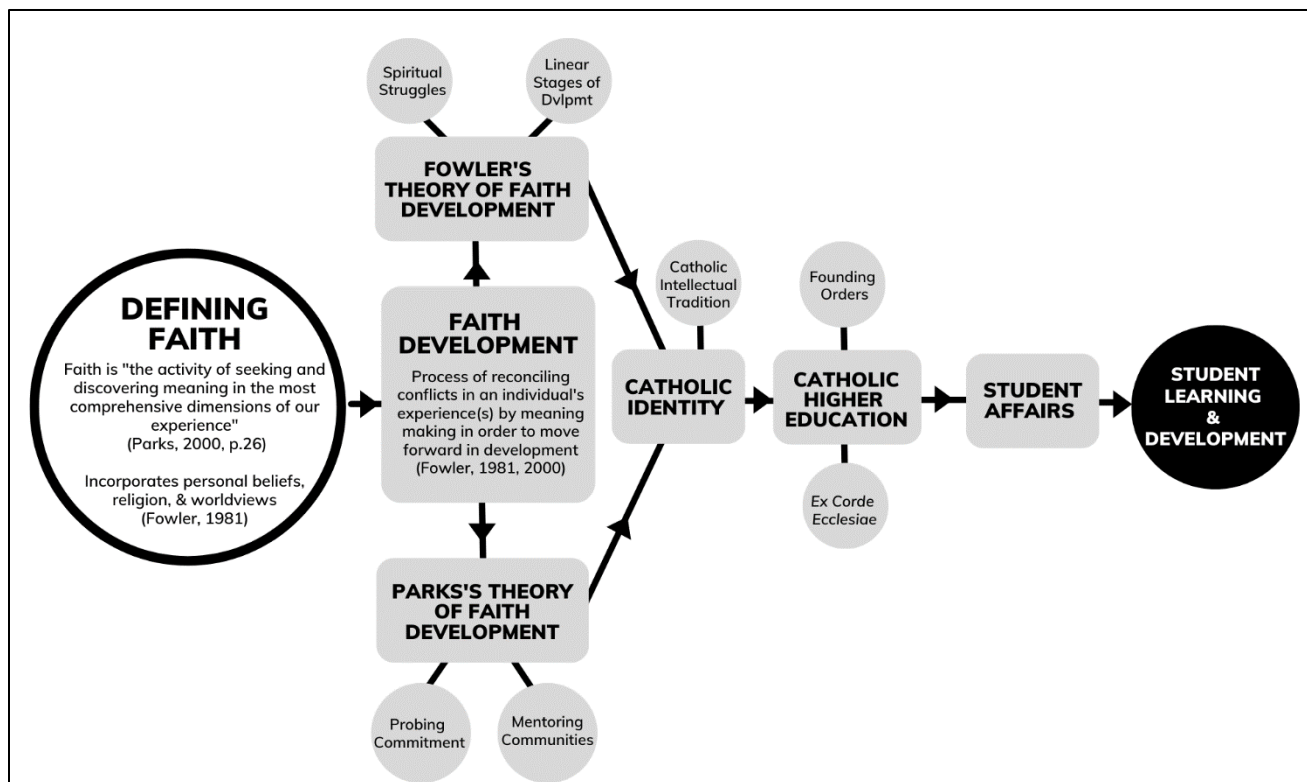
Spiritual Struggles

Linear Stages of Dvlpmt

FOWLER'S THEORY OF FAITH DEVELOPMENT

DEFINING FAITH

Faith is "the activity of seeking and discovering meaning in the most comprehensive dimensions of our experience" (Parks, 2000, p.26)

Incorporates personal beliefs, religion, & worldviews (Fowler, 1981)

FAITH DEVELOPMENT

Process of reconciling conflicts in an individual's experience(s) by meaning making in order to move forward in development (Fowler, 1981, 2000)

PARKS'S THEORY OF FAITH DEVELOPMENT

Probing Commitment

Mentoring Communities

Catholic Intellectual Tradition

CATHOLIC IDENTITY

Founding Orders

CATHOLIC HIGHER EDUCATION

Ex Corde Ecclesiae

STUDENT AFFAIRS

STUDENT LEARNING & DEVELOPMENT